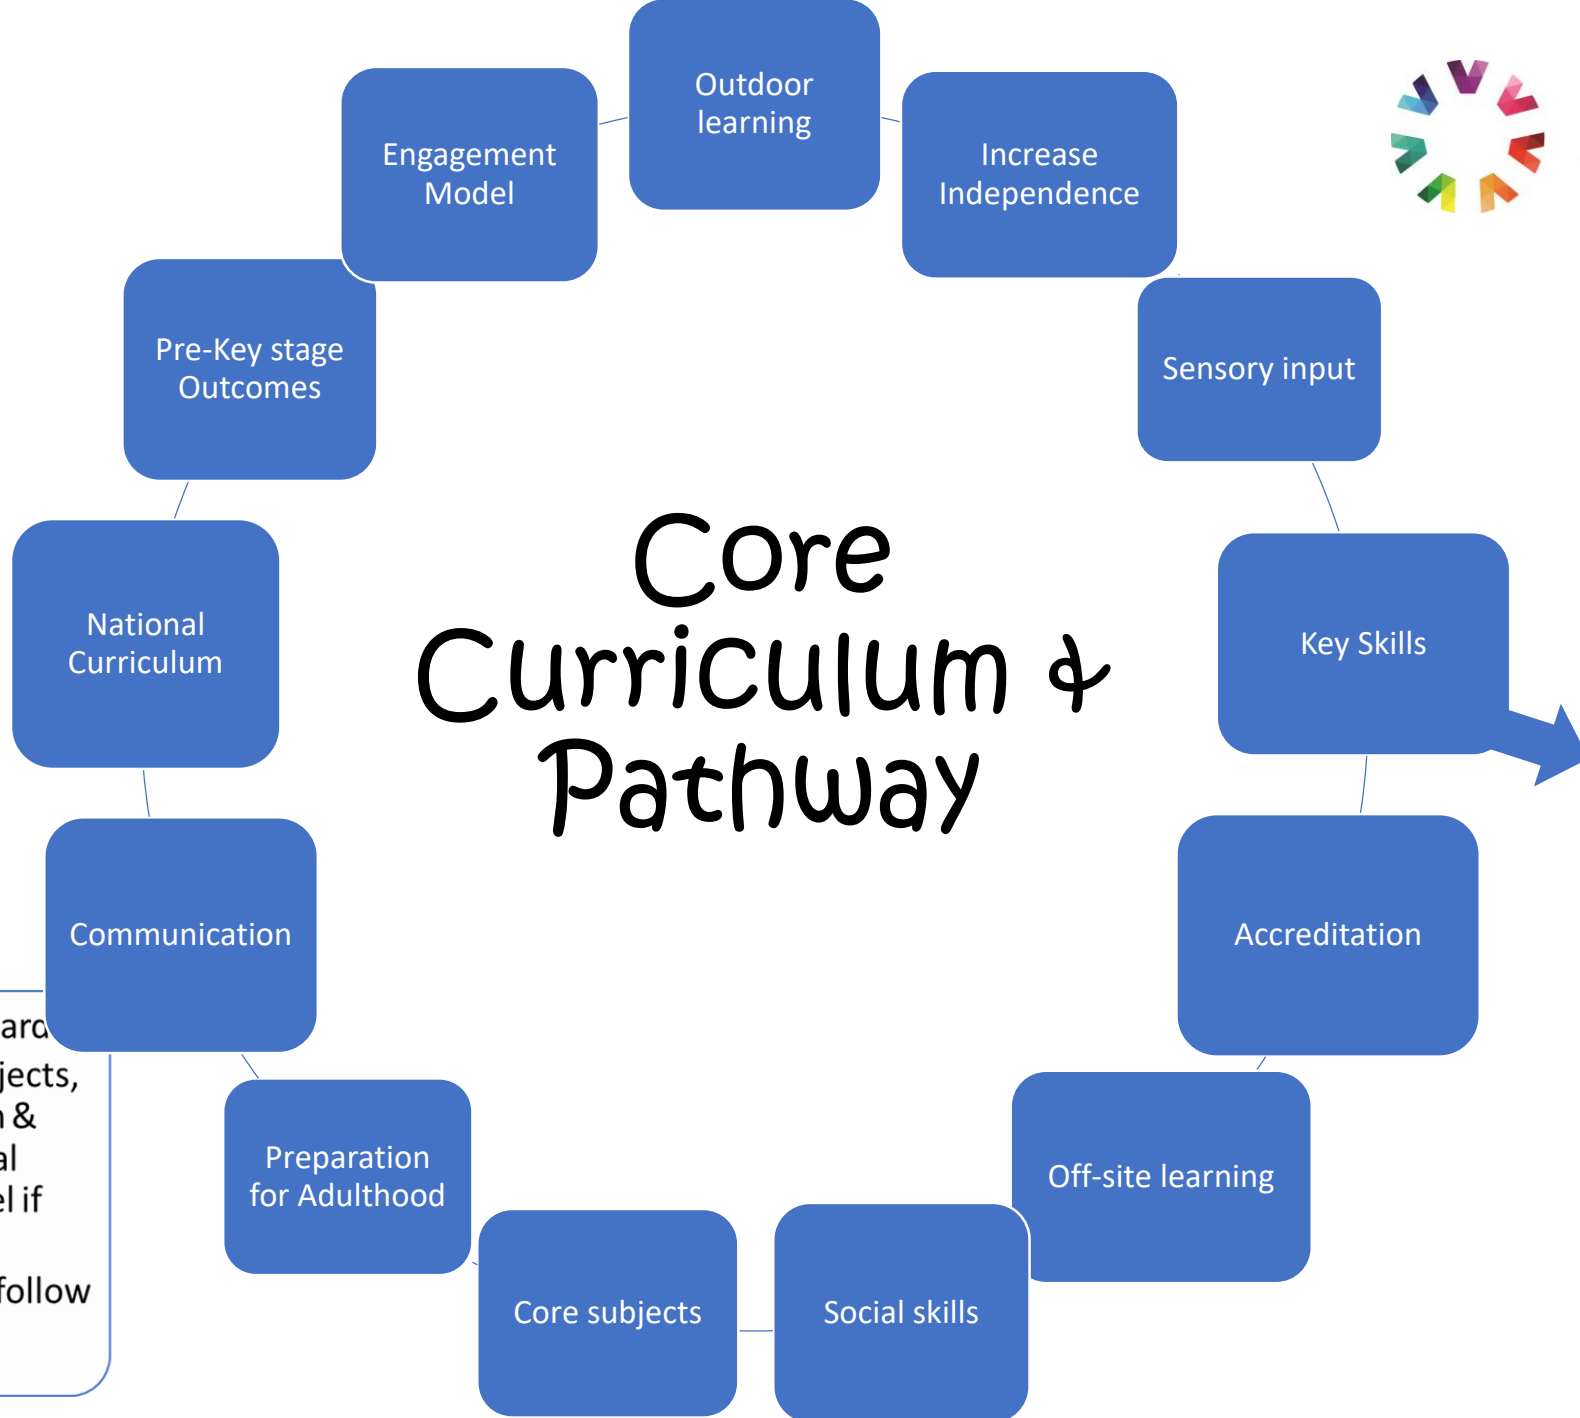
Outdoor learning

Increase Independence

Sensory input

Key Skills

Accreditation

Off-site learning

Social skills

Core subjects

Preparation for Adulthood

Communication

National Curriculum

Pre-Key stage Outcomes

Engagement Model

Core Curriculum & Pathway

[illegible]ard
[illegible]jects,
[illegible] &
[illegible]al
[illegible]el if
follow